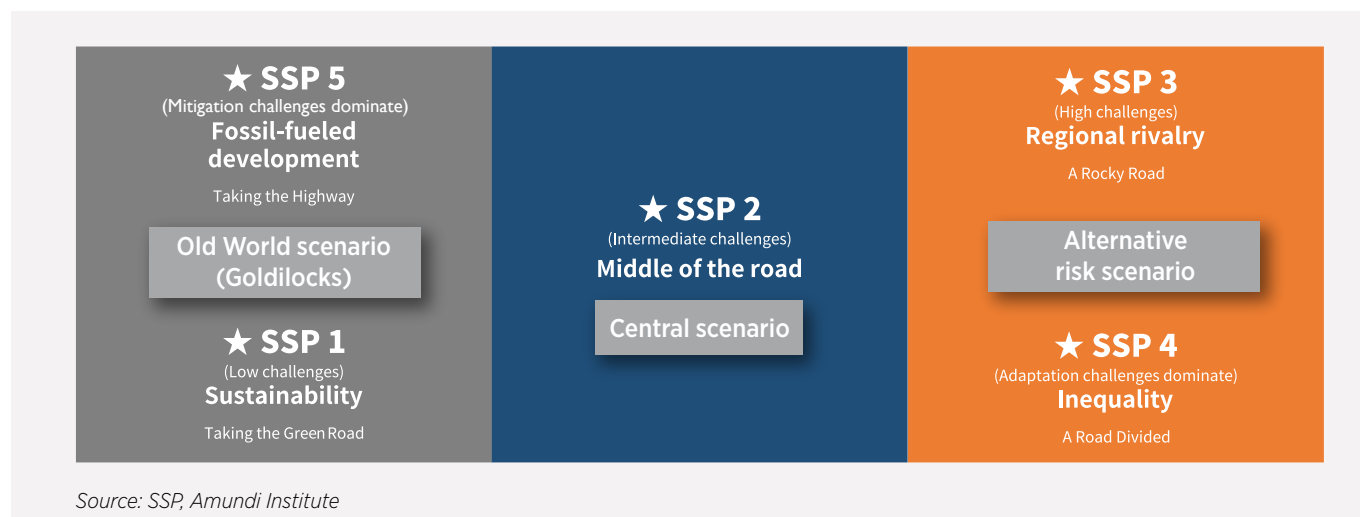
★ SSP 5
(Mitigation challenges dominate)
Fossil-fueled development

Taking the Highway

Old World scenario (Goldilocks)

★ SSP 1
(Low challenges)
Sustainability

Taking the Green Road

★ SSP 2
(Intermediate challenges)
Middle of the road

Central scenario

★ SSP 3
(High challenges)
Regional rivalry

A Rocky Road

Alternative risk scenario

★ SSP 4
(Adaptation challenges dominate)
Inequality

A Road Divided

Source: SSP, Amundi Institute